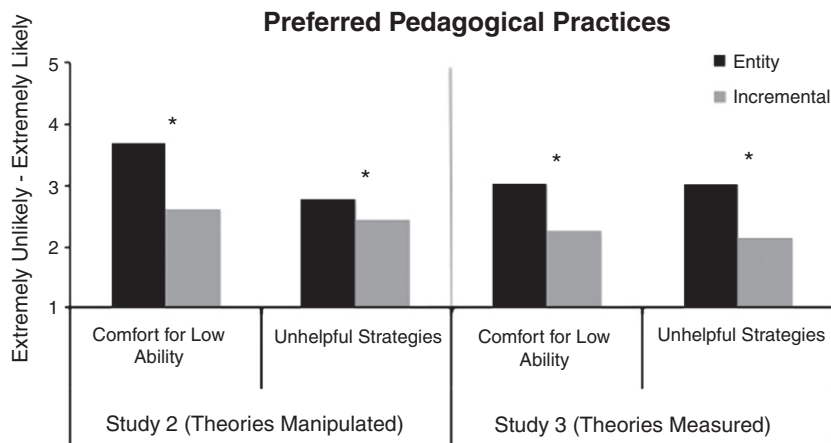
Preferred Pedagogical Practices

Extremely Unlikely - Extremely Likely

5
4
3
2
1

Entity
Incremental

*
*
*
*

Comfort for Low Ability
Unhelpful Strategies
Comfort for Low Ability
Unhelpful Strategies

Study 2 (Theories Manipulated)
Study 3 (Theories Measured)